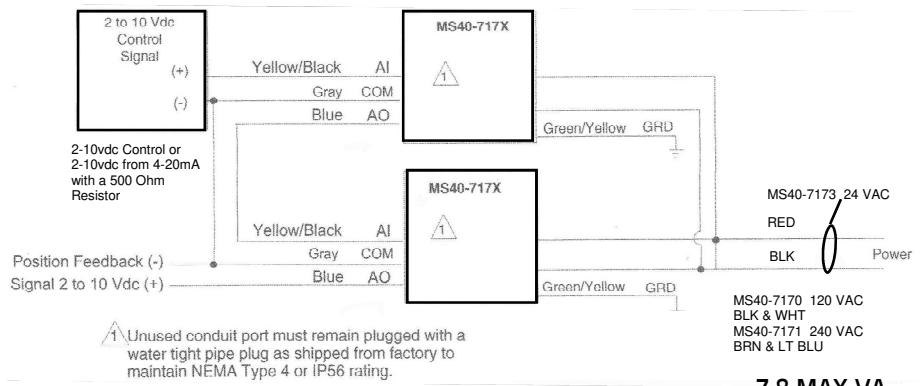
2 to 10 Vdc
Control
Signal
(+)
(-)

Yellow/Black AI
Gray COM
Blue AO

MS40-717X
1

Green/Yellow GRD

2-10vdc Control or 2-10vdc from 4-20mA with a 500 Ohm Resistor

MS40-717X
1

Yellow/Black AI
Gray COM
Blue AO

Green/Yellow GRD

Position Feedback (-)
Signal 2 to 10 Vdc (+)

MS40-7173 24 VAC
RED
BLK
Power

MS40-7170 120 VAC
BLK & WHT
MS40-7171 240 VAC
BRN & LT BLU

1 Unused conduit port must remain plugged with a water tight pipe plug as shipped from factory to maintain NEMA Type 4 or IP56 rating.

7.8 MAX VA